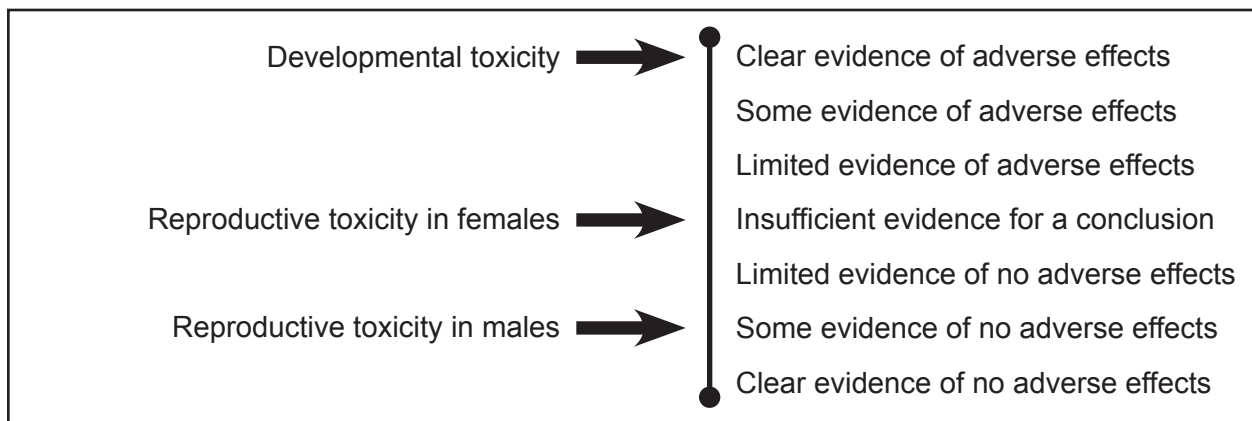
Developmental toxicity

Reproductive toxicity in females

Reproductive toxicity in males

Clear evidence of adverse effects

Some evidence of adverse effects

Limited evidence of adverse effects

Insufficient evidence for a conclusion

Limited evidence of no adverse effects

Some evidence of no adverse effects

Clear evidence of no adverse effects